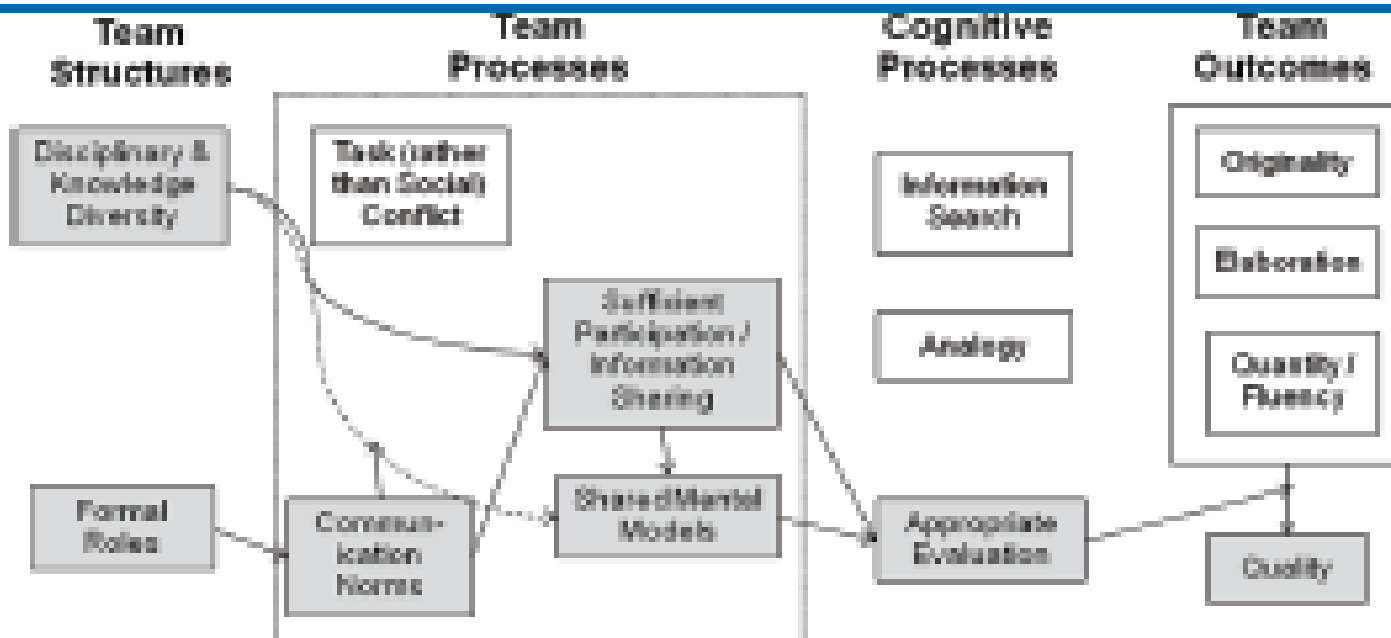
Team Structures

Team Processes

Cognitive Processes

Team Outcomes

Disciplinary & Knowledge Diversity

Task (rather than Social) Conflict

Information Search

Originality

Elaboration

Sufficient Participation / Information Sharing

Analogy

Quantity / Fluency

Formal Roles

Communication Norms

Shared Mental Models

Appropriate Evaluation

Quality